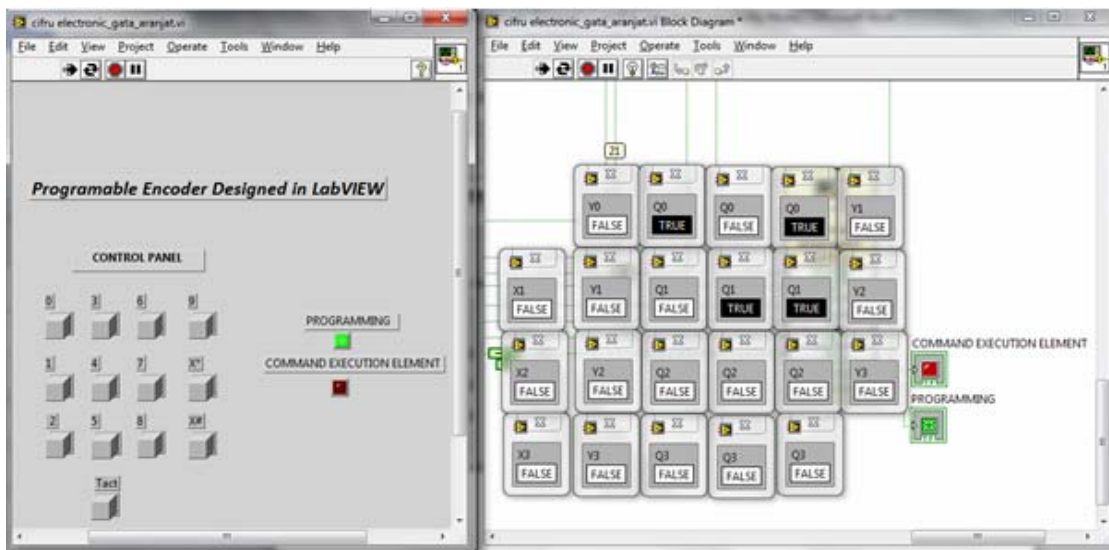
cifru electronic_gata_aranjat.vi
File Edit View Project Operate Tools Window Help

Programable Encoder Designed in LabVIEW

CONTROL PANEL

0 3 6 9
1 4 7 X*
2 5 8 X#
Tact

PROGRAMMING
COMMAND EXECUTION ELEMENT

cifru electronic_gata_aranjat.vi Block Diagram *
File Edit View Project Operate Tools Window Help

21

| | | | | | |
|---|---|---|---|---|---|
| | Y0 FALSE | Q0 TRUE | Q0 FALSE | Q0 TRUE | Y1 FALSE |
| X1 FALSE | Y1 FALSE | Q1 FALSE | Q1 TRUE | Q1 TRUE | Y2 FALSE |
| X2 FALSE | Y2 FALSE | Q2 FALSE | Q2 FALSE | Q2 FALSE | Y3 FALSE |
| X3 FALSE | Y3 FALSE | Q3 FALSE | Q3 FALSE | Q3 FALSE | |

COMMAND EXECUTION ELEMENT
PROGRAMMING